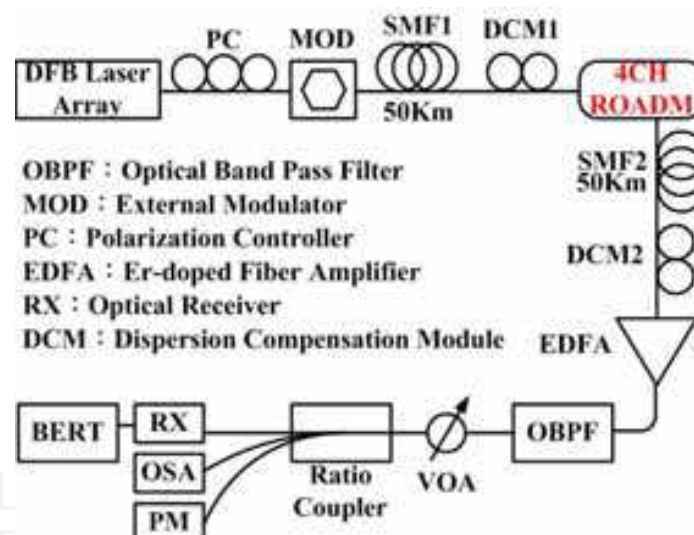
DFB Laser Array

PC

MOD

SMF1

50Km

DCM1

4CH ROADM

SMF2 50Km

DCM2

EDFA

OBPF：Optical Band Pass Filter
MOD：External Modulator
PC：Polarization Controller
EDFA：Er-doped Fiber Amplifier
RX：Optical Receiver
DCM：Dispersion Compensation Module

BERT

RX

OSA

PM

Ratio Coupler

VOA

OBPF